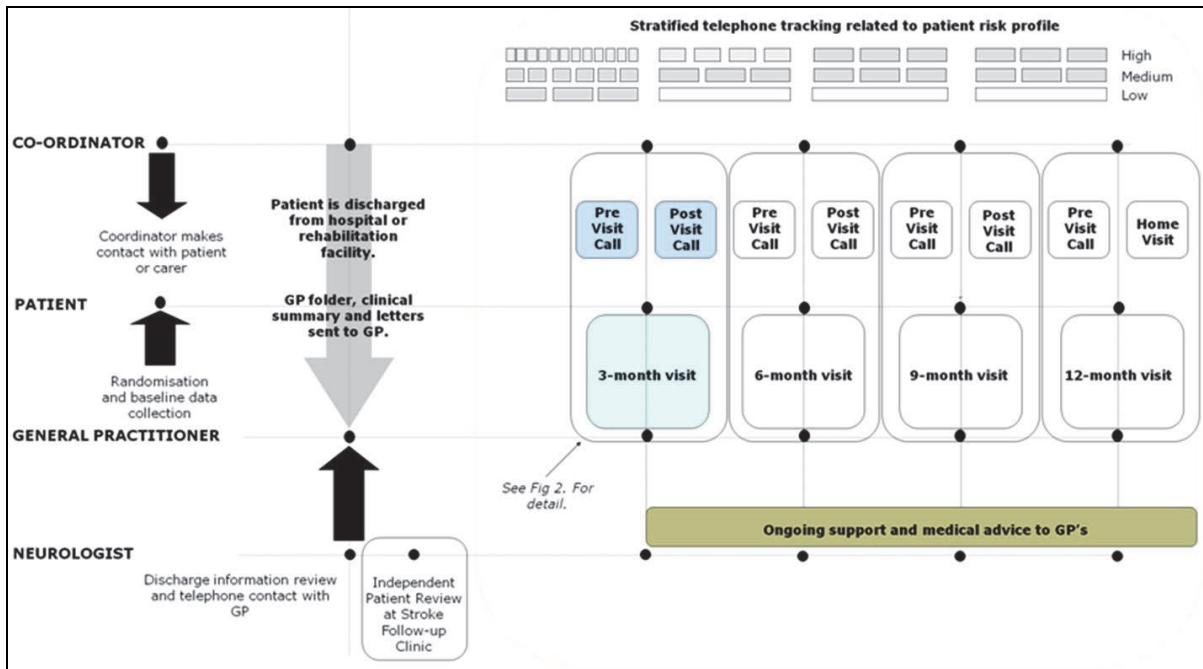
Stratified telephone tracking related to patient risk profile

High
Medium
Low

CO-ORDINATOR

Coordinator makes contact with patient or carer

PATIENT

Randomisation and baseline data collection

GENERAL PRACTITIONER

NEUROLOGIST

Discharge information review and telephone contact with GP

Patient is discharged from hospital or rehabilitation facility.

GP folder, clinical summary and letters sent to GP.

Independent Patient Review at Stroke Follow-up Clinic

Pre Visit Call

Post Visit Call

Pre Visit Call

Post Visit Call

Pre Visit Call

Post Visit Call

Pre Visit Call

Home Visit

3-month visit

6-month visit

9-month visit

12-month visit

See Fig 2. For detail.

Ongoing support and medical advice to GP's